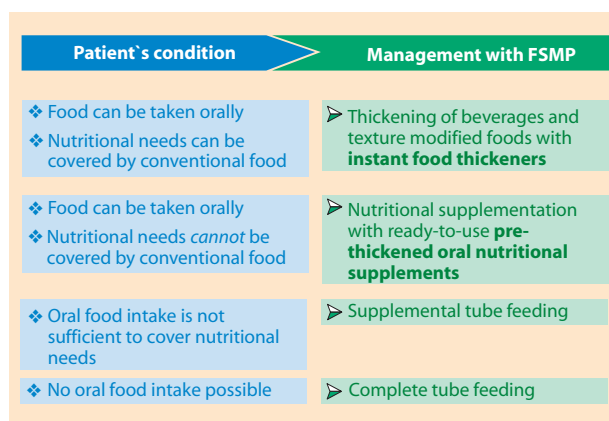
| Patient`s condition | Management with FSMP |
|---|---|
| ❖ Food can be taken orally<br>❖ Nutritional needs can be covered by conventional food | ➢ Thickening of beverages and texture modified foods with **instant food thickeners** |
| ❖ Food can be taken orally<br>❖ Nutritional needs *cannot* be covered by conventional food | ➢ Nutritional supplementation with ready-to-use **pre-thickened oral nutritional supplements** |
| ❖ Oral food intake is not sufficient to cover nutritional needs | ➢ Supplemental tube feeding |
| ❖ No oral food intake possible | ➢ Complete tube feeding |